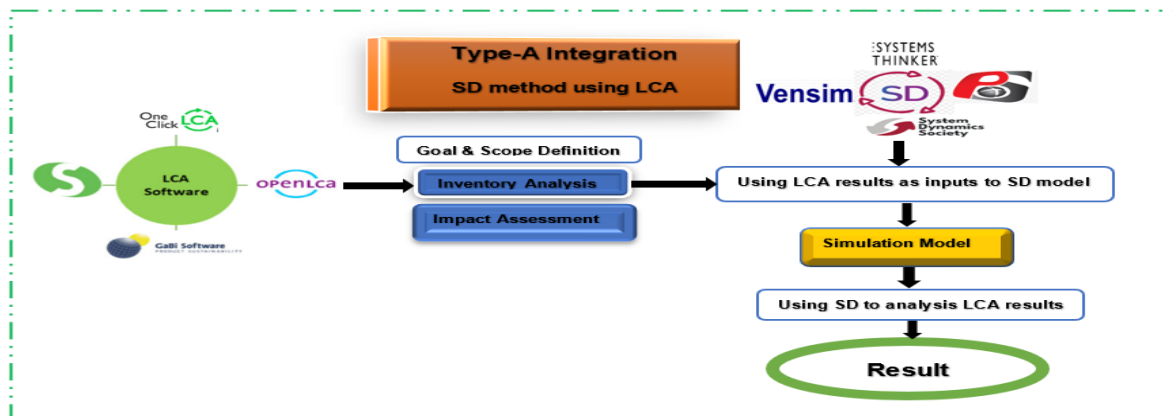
Type-A Integration
SD method using LCA

iSYSTEMS THINKER

Vensim SD

System Dynamics Society

One Click LCA

LCA Software

openLCA

GaBi Software

Goal & Scope Definition

Inventory Analysis

Impact Assessment

Using LCA results as inputs to SD model

Simulation Model

Using SD to analysis LCA results

Result